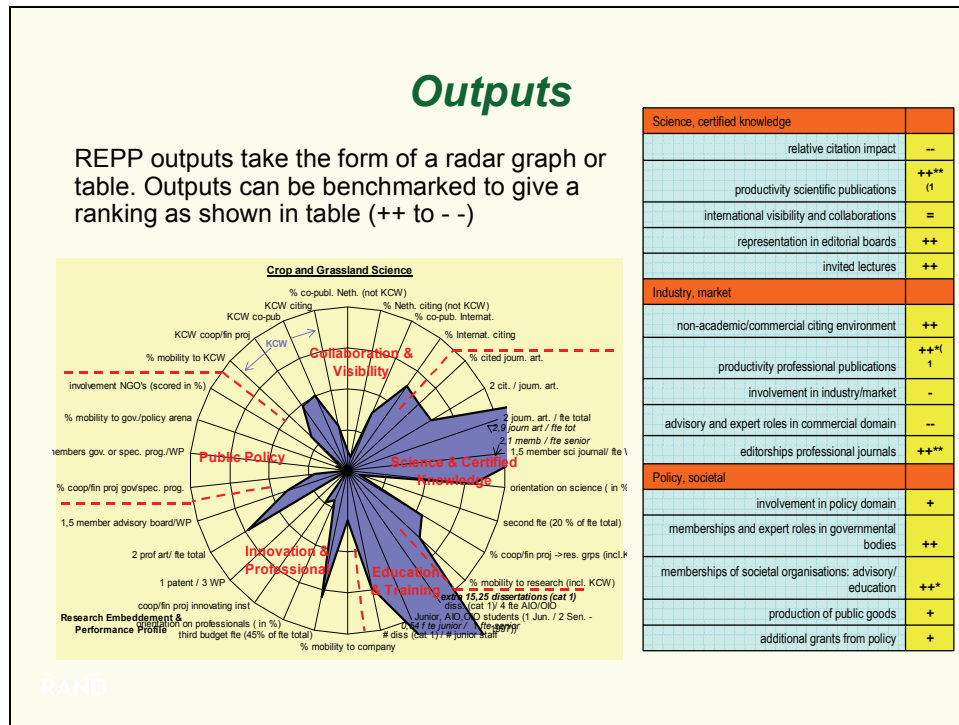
Outputs

REPP outputs take the form of a radar graph or table. Outputs can be benchmarked to give a ranking as shown in table (++ to - -)

Crop and Grassland Science

% co-publ. Neth. (not KCW)
% Neth. citing (not KCW)
KCW citing
KCW co-pub
% co-pub. Internat.
KCW coop/fin proj
% Internat. citing
KCW
% mobility to KCW
% cited journ. art.
involvement NGO's (scored in %)
2 cit. / journ. art.
% mobility to gov./policy arena
2 journ. art. / fte total
2,9 journ art / fte tot
2,1 memb / fte senior
members gov. or spec. prog./WP
1,5 member sci journal/ fte
% coop/fin proj gov/spec. prog.
orientation on science ( in %
1,5 member advisory board/WP
second fte (20 % of fte total)
2 prof art/ fte total
% coop/fin proj ->res. grps (incl.
1 patent / 3 WP
% mobility to research (incl. KCW)
extra 15,25 dissertations (cat 1)
coop/fin proj innovating inst
diss. (cat 1)/ 4 fte AIO/OIO
orientation on professionals ( in %)
Junior, AIO,OIO students (1 Jun. / 2 Sen. -
0,54 f te junior / 1 fte senior
third budget fte (45% of fte total)
# diss (cat 1) / # junior staff
% mobility to company
Collaboration & Visibility
Public Policy
Science & Certified Knowledge
Innovation & Professional
Education & Training
Research Embeddement & Performance Profile

| Science, certified knowledge | |
|---|---|
| relative citation impact | -- |
| productivity scientific publications | ++** (1 |
| international visibility and collaborations | = |
| representation in editorial boards | ++ |
| invited lectures | ++ |
| Industry, market | |
| non-academic/commercial citing environment | ++ |
| productivity professional publications | ++*( 1 |
| involvement in industry/market | - |
| advisory and expert roles in commercial domain | -- |
| editorships professional journals | ++** |
| Policy, societal | |
| involvement in policy domain | + |
| memberships and expert roles in governmental bodies | ++ |
| memberships of societal organisations: advisory/ education | ++* |
| production of public goods | + |
| additional grants from policy | + |

RAND